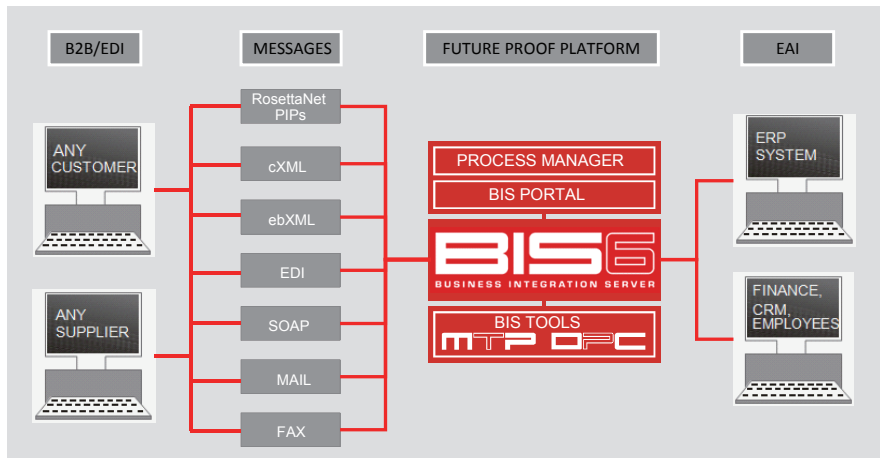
B2B/EDI

MESSAGES

FUTURE PROOF PLATFORM

EAI

ANY CUSTOMER

ANY SUPPLIER

RosettaNet PIPs

cXML

ebXML

EDI

SOAP

MAIL

FAX

PROCESS MANAGER

BIS PORTAL

BIS6

BUSINESS INTEGRATION SERVER

BIS TOOLS

MTP OPC

ERP SYSTEM

FINANCE, CRM, EMPLOYEES